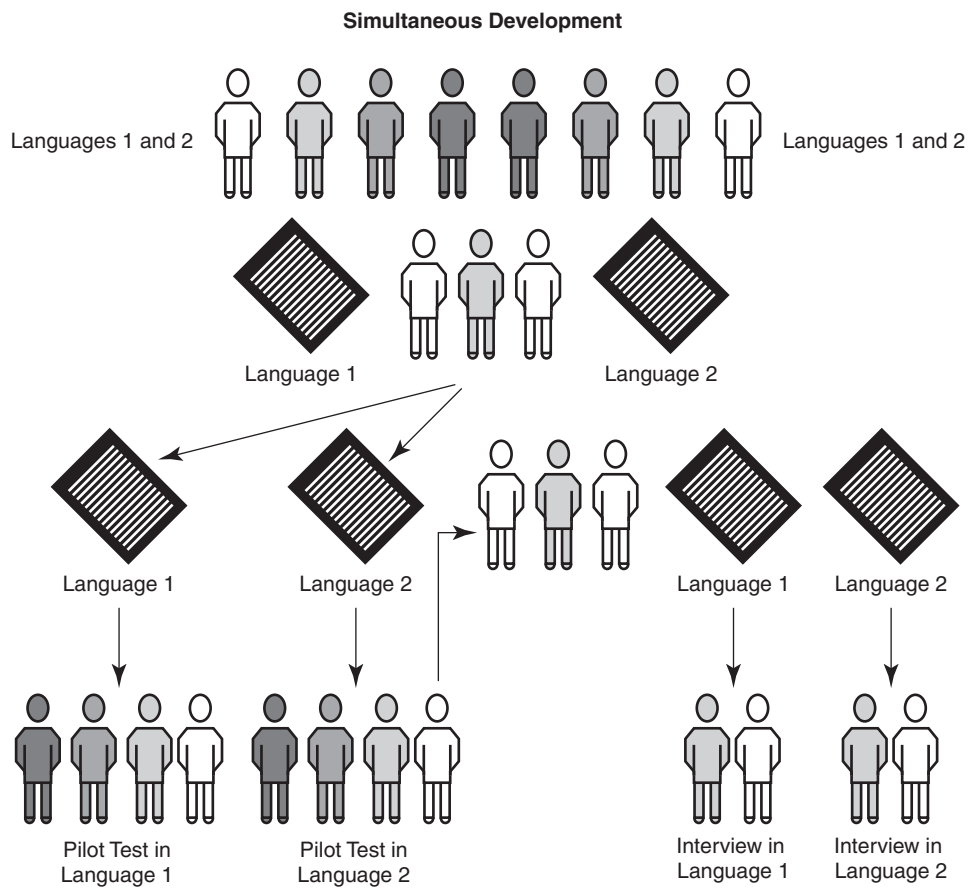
Simultaneous Development

Languages 1 and 2

Languages 1 and 2

Language 1

Language 2

Language 1

Language 2

Language 1

Language 2

Pilot Test in Language 1

Pilot Test in Language 2

Interview in Language 1

Interview in Language 2